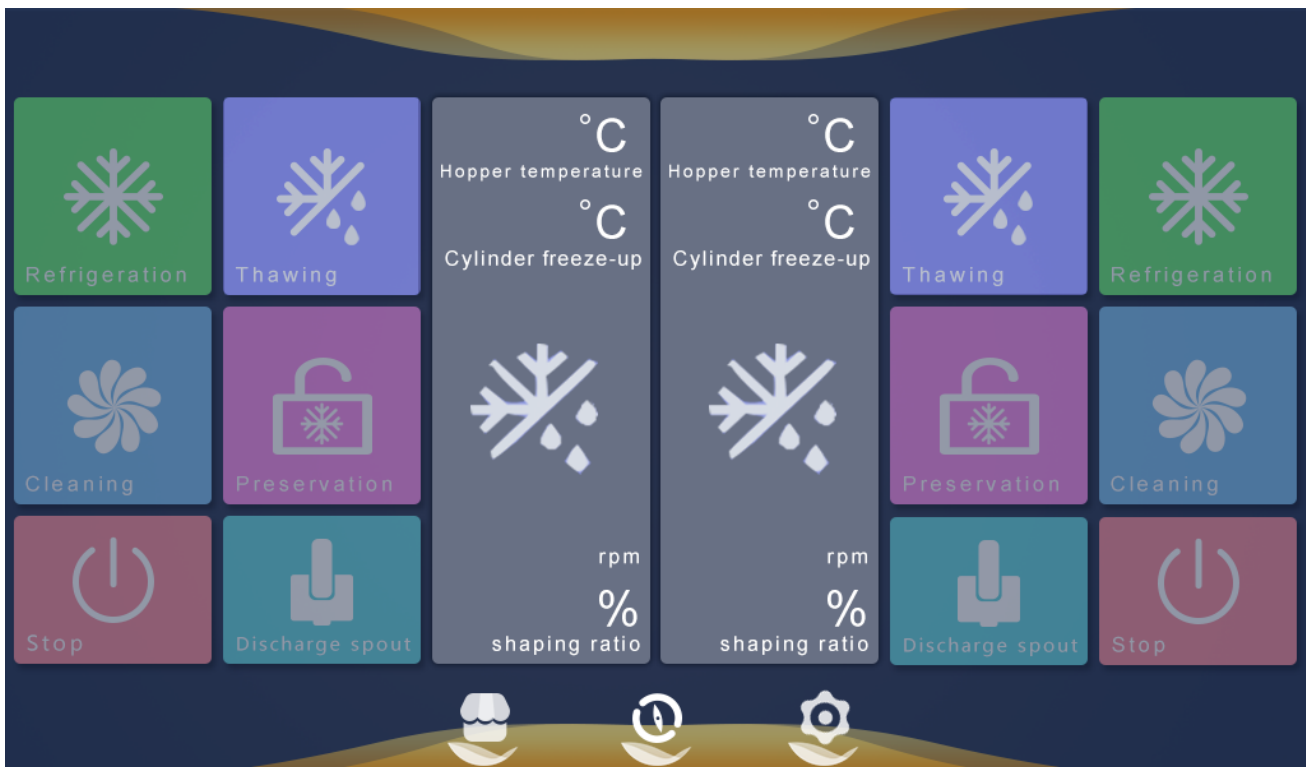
Refrigeration

Thawing

°C
Hopper temperature

°C
Cylinder freeze-up

rpm

%
shaping ratio

°C
Hopper temperature

°C
Cylinder freeze-up

rpm

%
shaping ratio

Thawing

Refrigeration

Cleaning

Preservation

Preservation

Cleaning

Stop

Discharge spout

Discharge spout

Stop